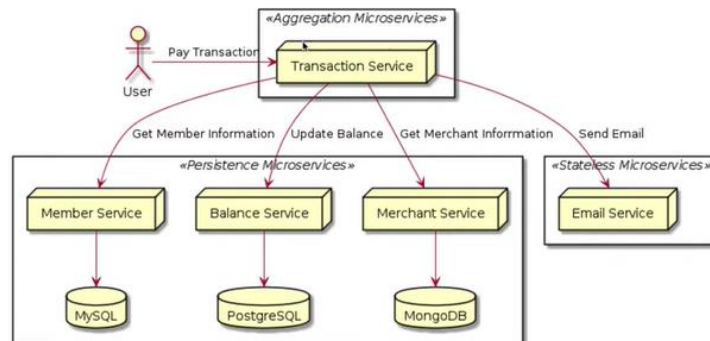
«Aggregation Microservices»

User

Pay Transaction

Transaction Service

Get Member Information

Update Balance

Get Merchant Inforrmation

Send Email

«Persistence Microservices»

Member Service

Balance Service

Merchant Service

MySQL

PostgreSQL

MongoDB

«Stateless Microservices»

Email Service